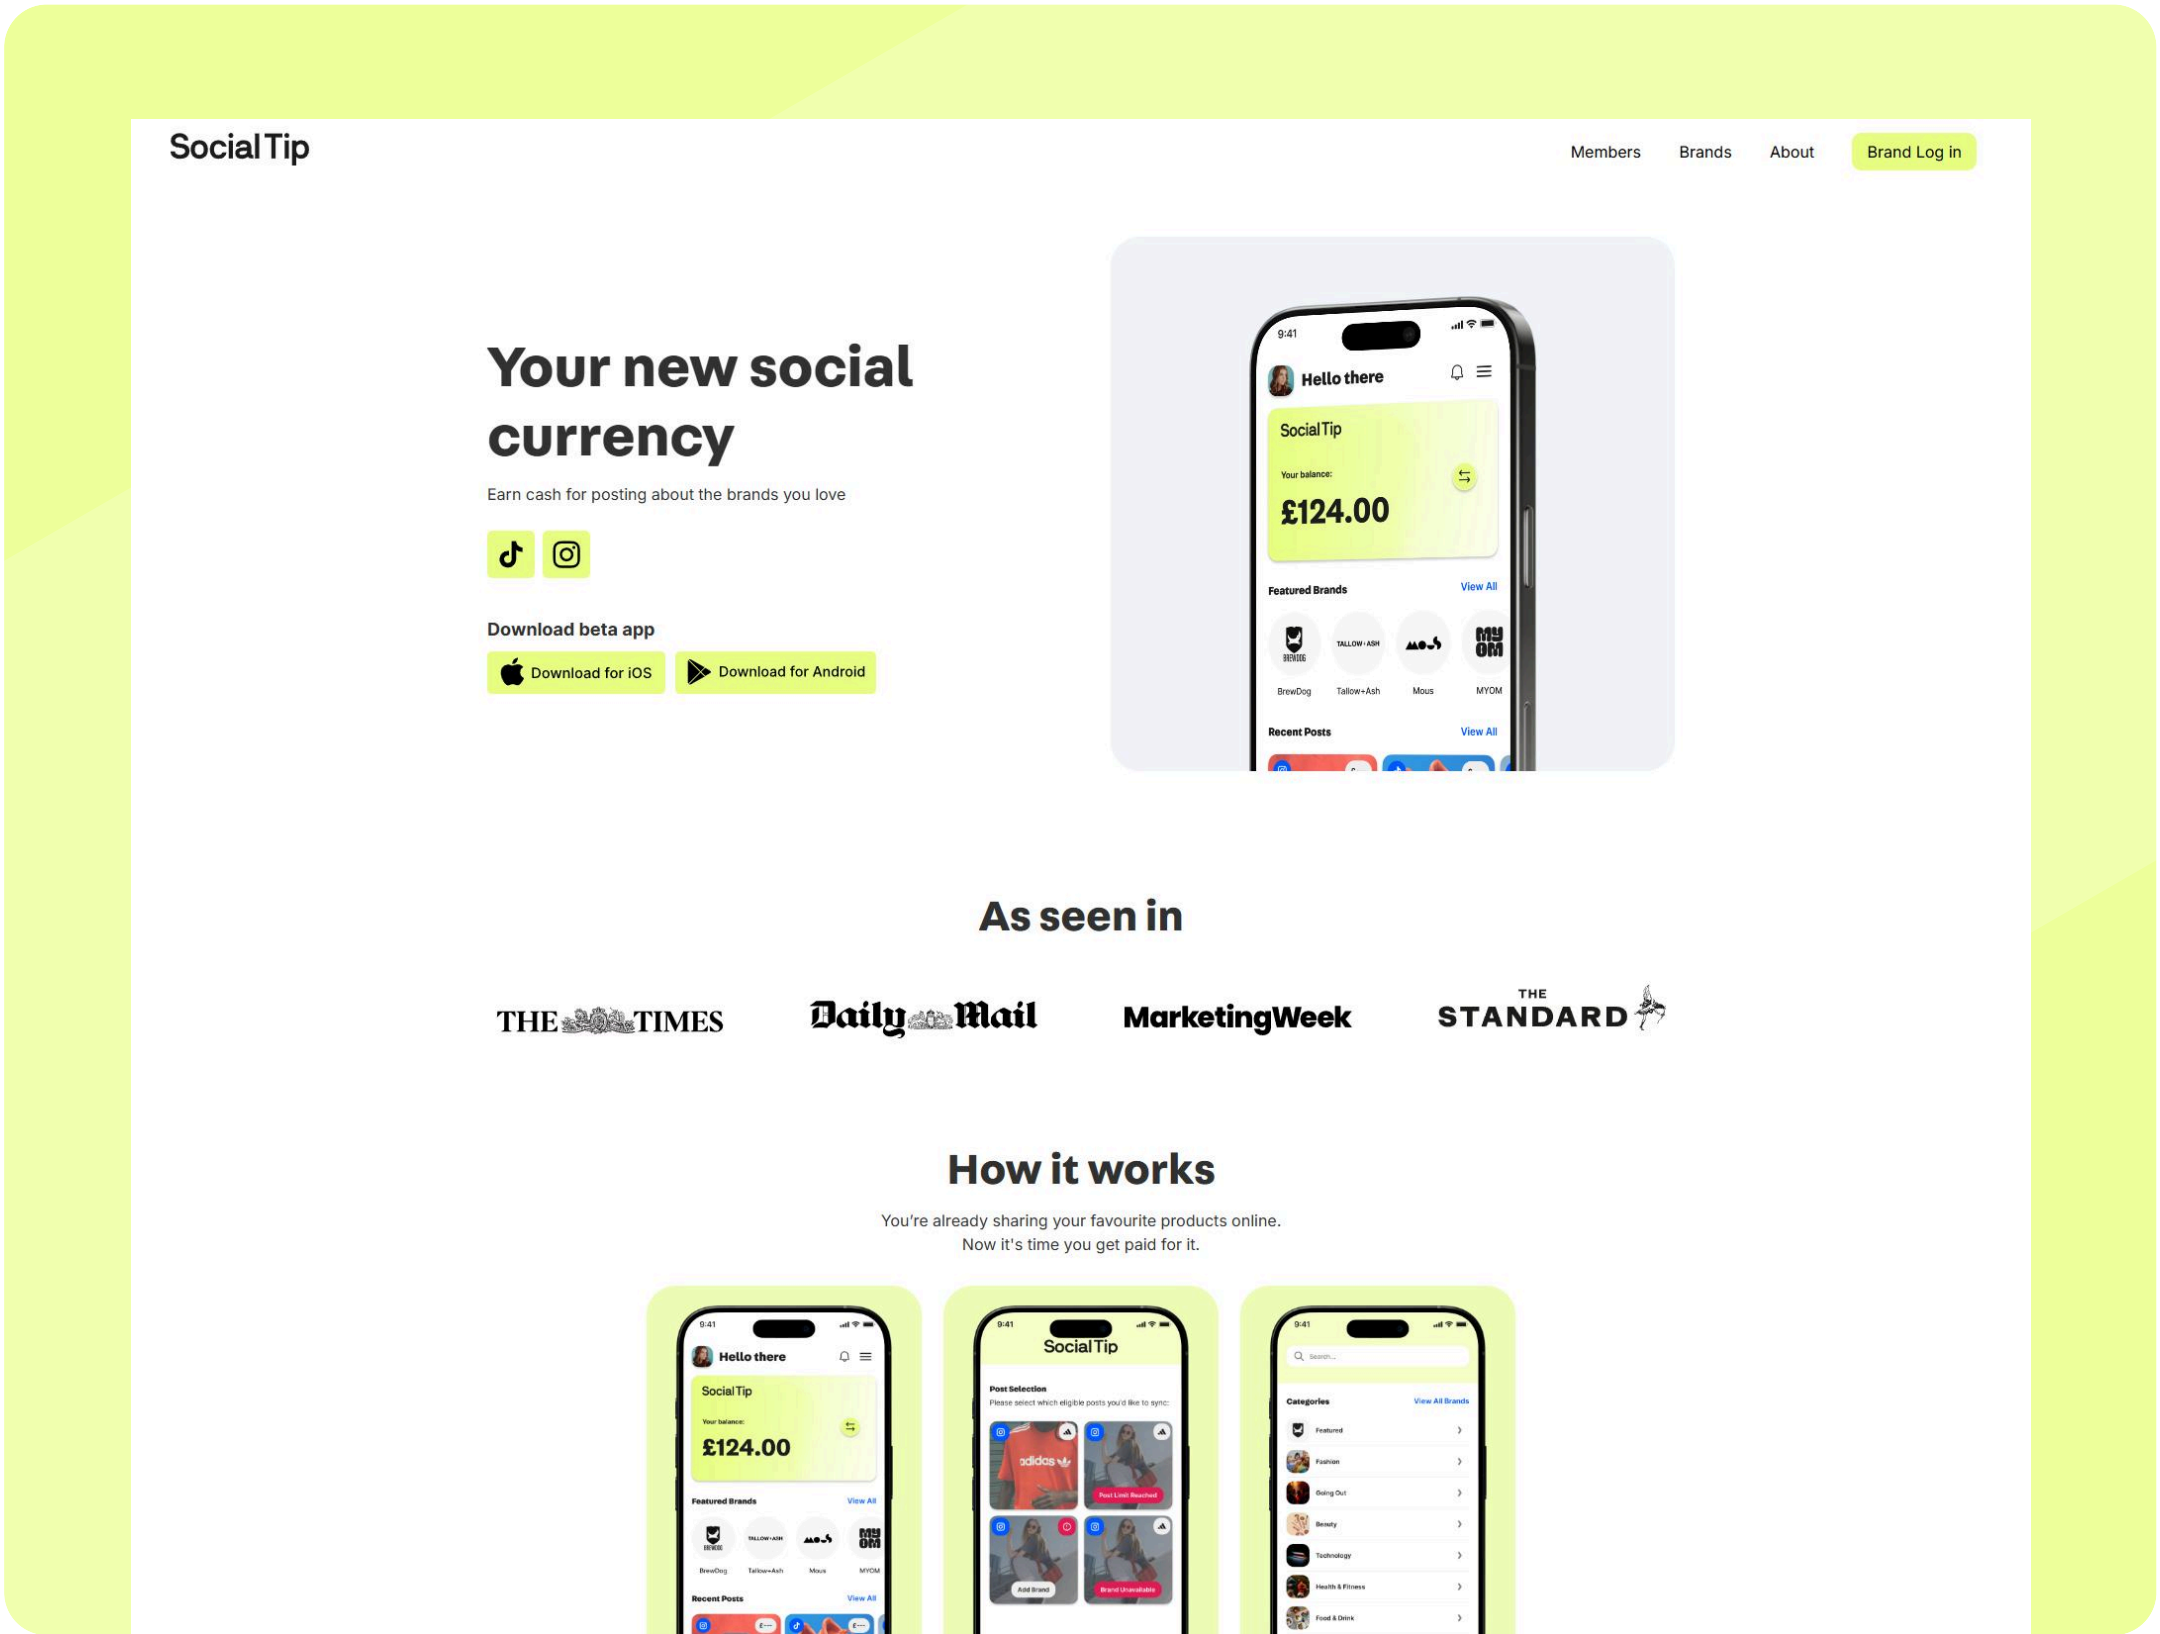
Social Tip

Members Brands About Brand Log in

Your new social currency

Earn cash for posting about the brands you love

Download beta app

Download for iOS Download for Android

9:41

Hello there

Social Tip

Your balance:

£124.00

Featured Brands View All

BrewDog Tallow+Ash Mous MYOM

Recent Posts View All

As seen in

THE TIMES Daily Mail MarketingWeek THE STANDARD

How it works

You're already sharing your favourite products online.
Now it's time you get paid for it.

9:41

Hello there

Social Tip

Your balance:

£124.00

Featured Brands View All

BrewDog Tallow+Ash Mous MYOM

Recent Posts View All

9:41

Social Tip

Post Selection

Please select which eligible posts you'd like to sync:

adidas

Post Limit Reached

Add Brand

Brand Unavailable

9:41

Search...

Categories View All Brands

Featured

Fashion

Going Out

Beauty

Technology

Health & Fitness

Food & Drink